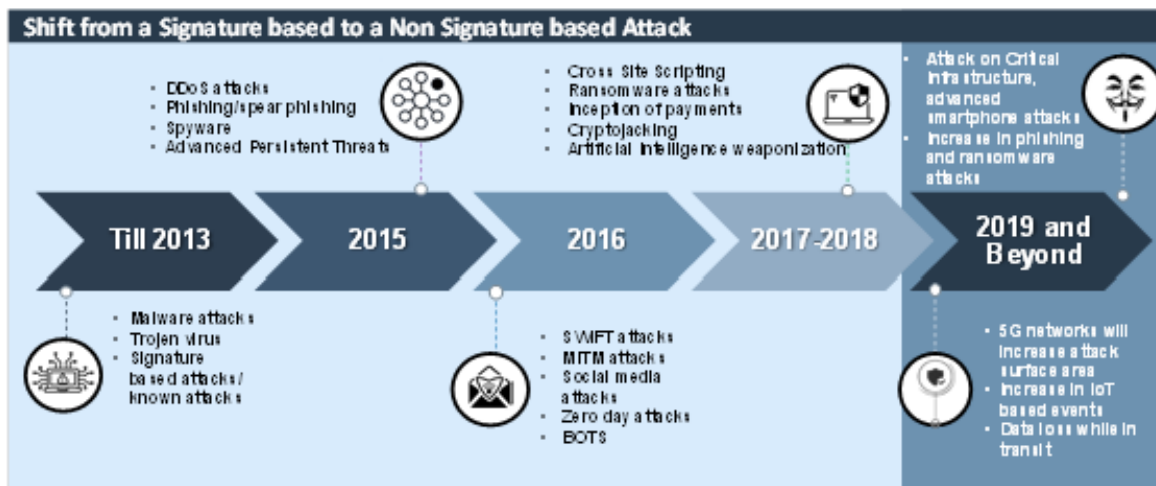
Shift from a Signature based to a Non Signature based Attack

- DDoS attacks
- Phishing/spear phishing
- Spyware
- Advanced Persistent Threats

- Cross Site Scripting
- Ransomware attacks
- Inception of payments
- Cryptojacking
- Artificial intelligence weaponization

- Attack on Critical infrastructure, advanced smartphone attacks
- Increase in phishing and ransomware attacks

Till 2013

2015

2016

2017-2018

2019 and Beyond

- Malware attacks
- Trojen virus
- Signature based attacks/ known attacks

- SWIFT attacks
- MITM attacks
- Social media attacks
- Zero day attacks
- BOTS

- 5G networks will increase attack surface area
- Increase in IoT based events
- Data loss while in transit